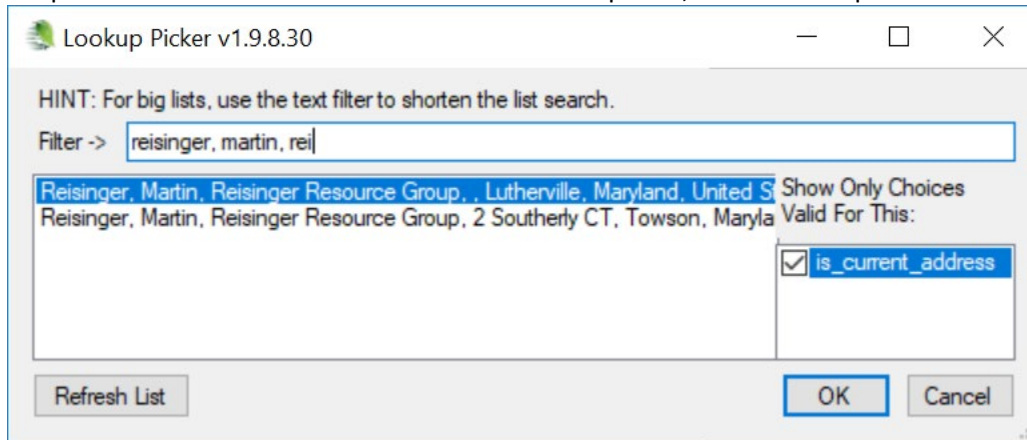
Lookup Picker v1.9.8.30

HINT: For big lists, use the text filter to shorten the list search.

Filter -> reisinger, martin, rei

Reisinger, Martin, Reisinger Resource Group, , Lutherville, Maryland, United S
Reisinger, Martin, Reisinger Resource Group, 2 Southerly CT, Towson, Maryla

Show Only Choices Valid For This:

is_current_address

Refresh List

OK

Cancel